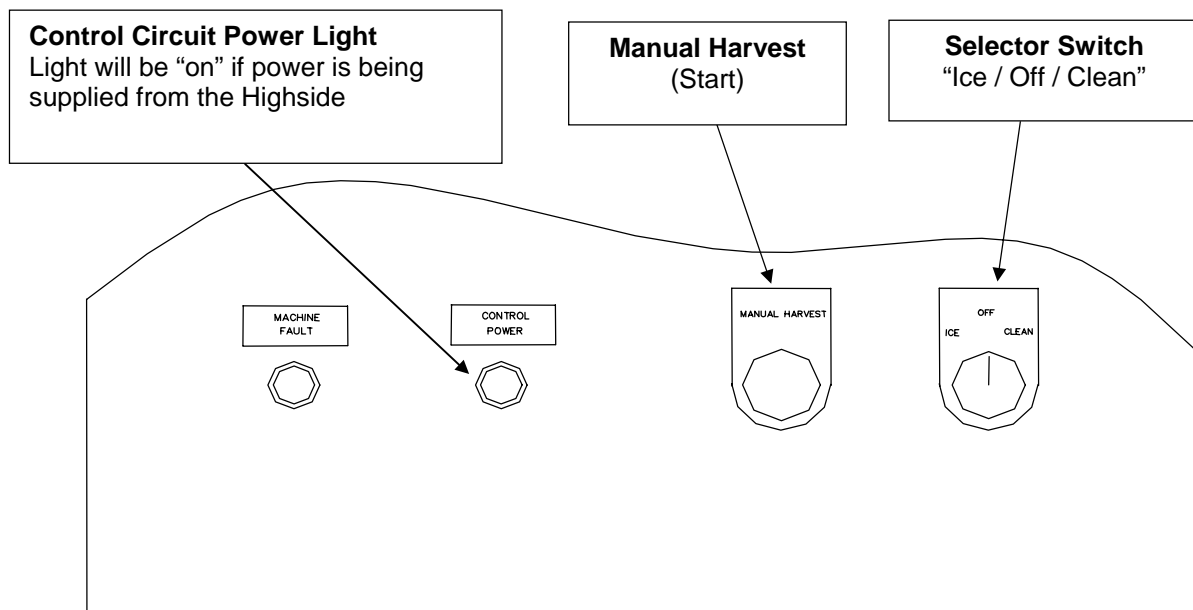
**Control Circuit Power Light**
Light will be "on" if power is being supplied from the Highside

**Manual Harvest**
(Start)

**Selector Switch**
"Ice / Off / Clean"

MACHINE FAULT

CONTROL POWER

MANUAL HARVEST

OFF
ICE
CLEAN